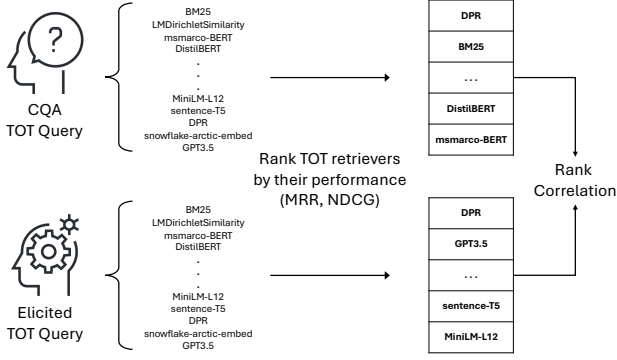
?

CQA
TOT Query

BM25
LMDirichletSimilarity
msmarco-BERT
DistilBERT
.
.
.
MiniLM-L12
sentence-T5
DPR
snowflake-arctic-embed
GPT3.5

| DPR |
|---|
| BM25 |
| ... |
| DistilBERT |
| msmarco-BERT |

Rank TOT retrievers by their performance (MRR, NDCG)

Rank Correlation

Elicited
TOT Query

BM25
LMDirichletSimilarity
msmarco-BERT
DistilBERT
.
.
.
MiniLM-L12
sentence-T5
DPR
snowflake-arctic-embed
GPT3.5

| DPR |
|---|
| GPT3.5 |
| ... |
| sentence-T5 |
| MiniLM-L12 |